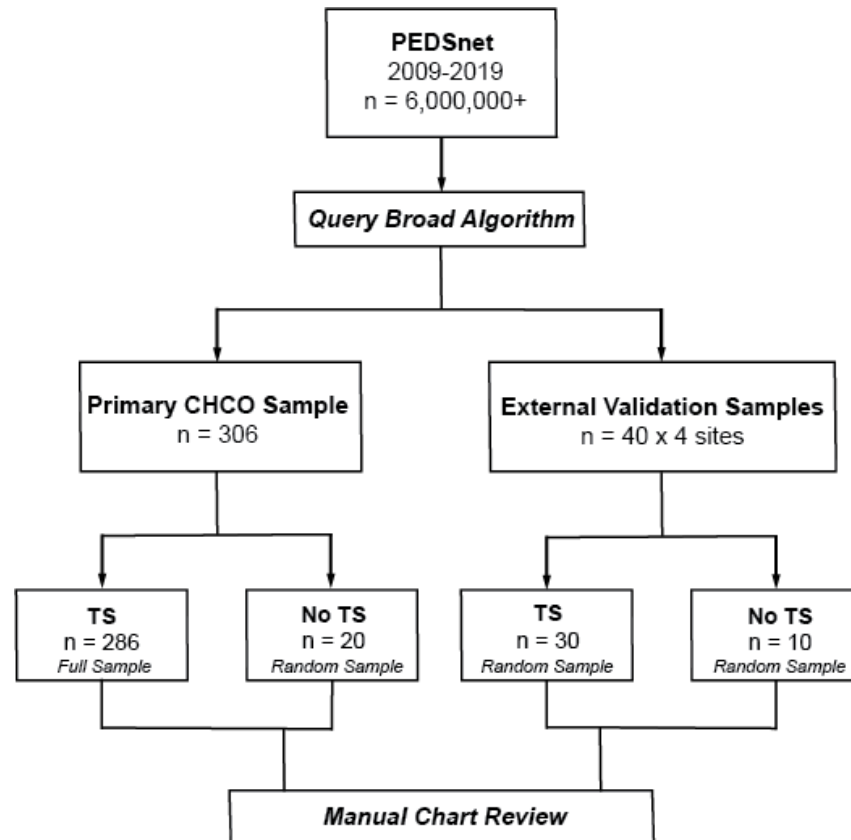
PEDSnet
2009-2019
n = 6,000,000+

Query Broad Algorithm

Primary CHCO Sample
n = 306

External Validation Samples
n = 40 x 4 sites

TS
n = 286
Full Sample

No TS
n = 20
Random Sample

TS
n = 30
Random Sample

No TS
n = 10
Random Sample

Manual Chart Review